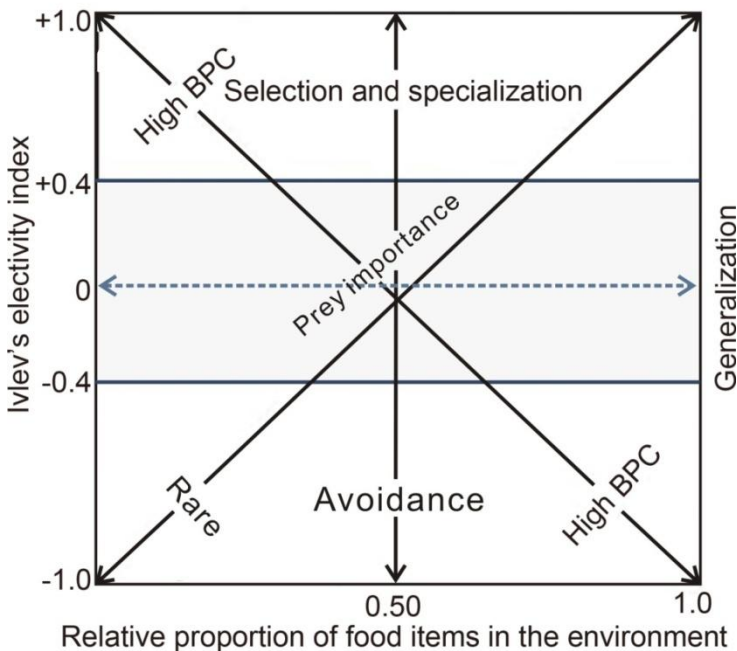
+1.0
High BPC
Selection and specialization
Ivlev's electivity index
+0.4
Prey importance
Generalization
0
-0.4
Rare
Avoidance
High BPC
-1.0
0.50
1.0
Relative proportion of food items in the environment